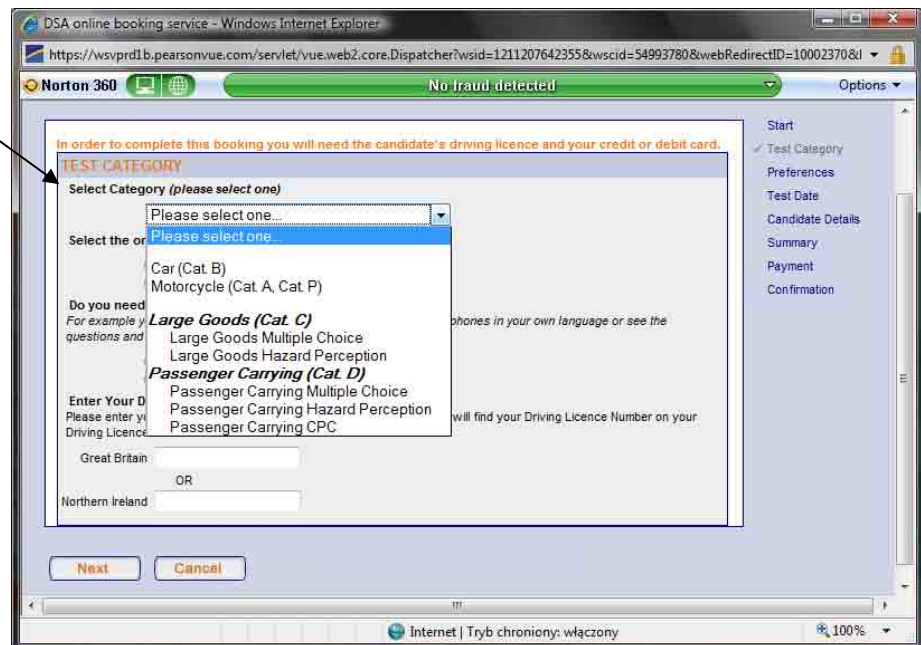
DSA online booking service - Windows Internet Explorer

https://wsvprd1b.pearsonvue.com/servlet/vue.web2.core.Dispatcher?wsid=1211207642355&wscid=54993780&webRedirectID=10002370&l

Norton 360 No fraud detected Options

In order to complete this booking you will need the candidate's driving licence and your credit or debit card.

TEST CATEGORY

Select Category (please select one)

Please select one...

Please select one...

Car (Cat. B)
Motorcycle (Cat. A, Cat. P)
Large Goods (Cat. C)
Large Goods Multiple Choice
Large Goods Hazard Perception
Passenger Carrying (Cat. D)
Passenger Carrying Multiple Choice
Passenger Carrying Hazard Perception
Passenger Carrying CPC

Select the or

Do you need
For example y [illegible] phones in your own language or see the questions and

Enter Your D
Please enter y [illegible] will find your Driving Licence Number on your Driving Licence

Great Britain

OR

Northern Ireland

Start
Test Category
Preferences
Test Date
Candidate Details
Summary
Payment
Confirmation

Next Cancel

Internet | Tryb chroniony: włączony

100%